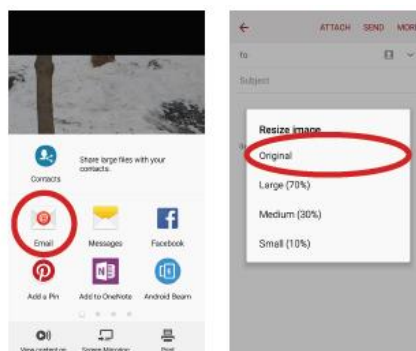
Contacts

Share large files with your contacts.

Email

Messages

Facebook

Add a Pin

Add to OneNote

Android Beam

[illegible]

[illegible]

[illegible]

ATTACH SEND MORE

To

Subject

Resize image

Original

Large (70%)

Medium (30%)

Small (10%)